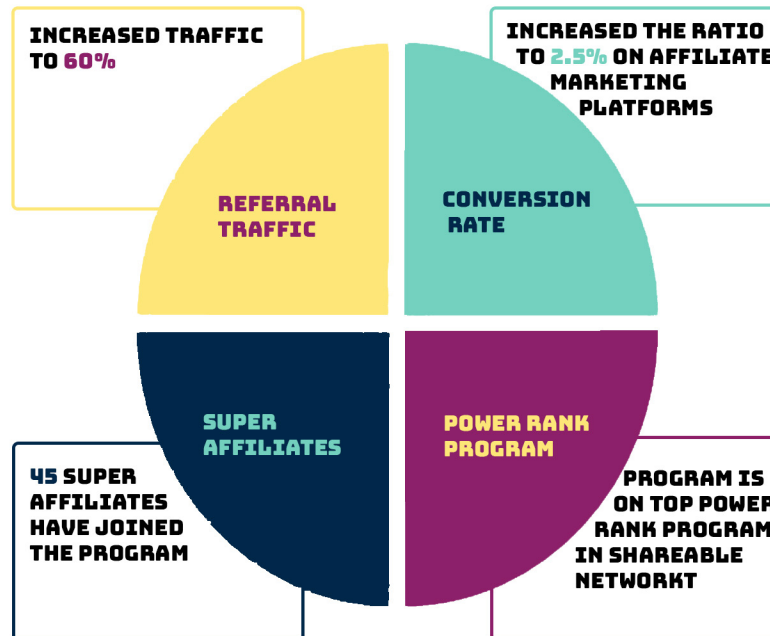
INCREASED TRAFFIC TO 60%

INCREASED THE RATIO TO 2.5% ON AFFILIATE MARKETING PLATFORMS

REFERRAL TRAFFIC

CONVERSION RATE

SUPER AFFILIATES

POWER RANK PROGRAM

45 SUPER AFFILIATES HAVE JOINED THE PROGRAM

PROGRAM IS ON TOP POWER RANK PROGRAM IN SHAREABLE NETWORKT